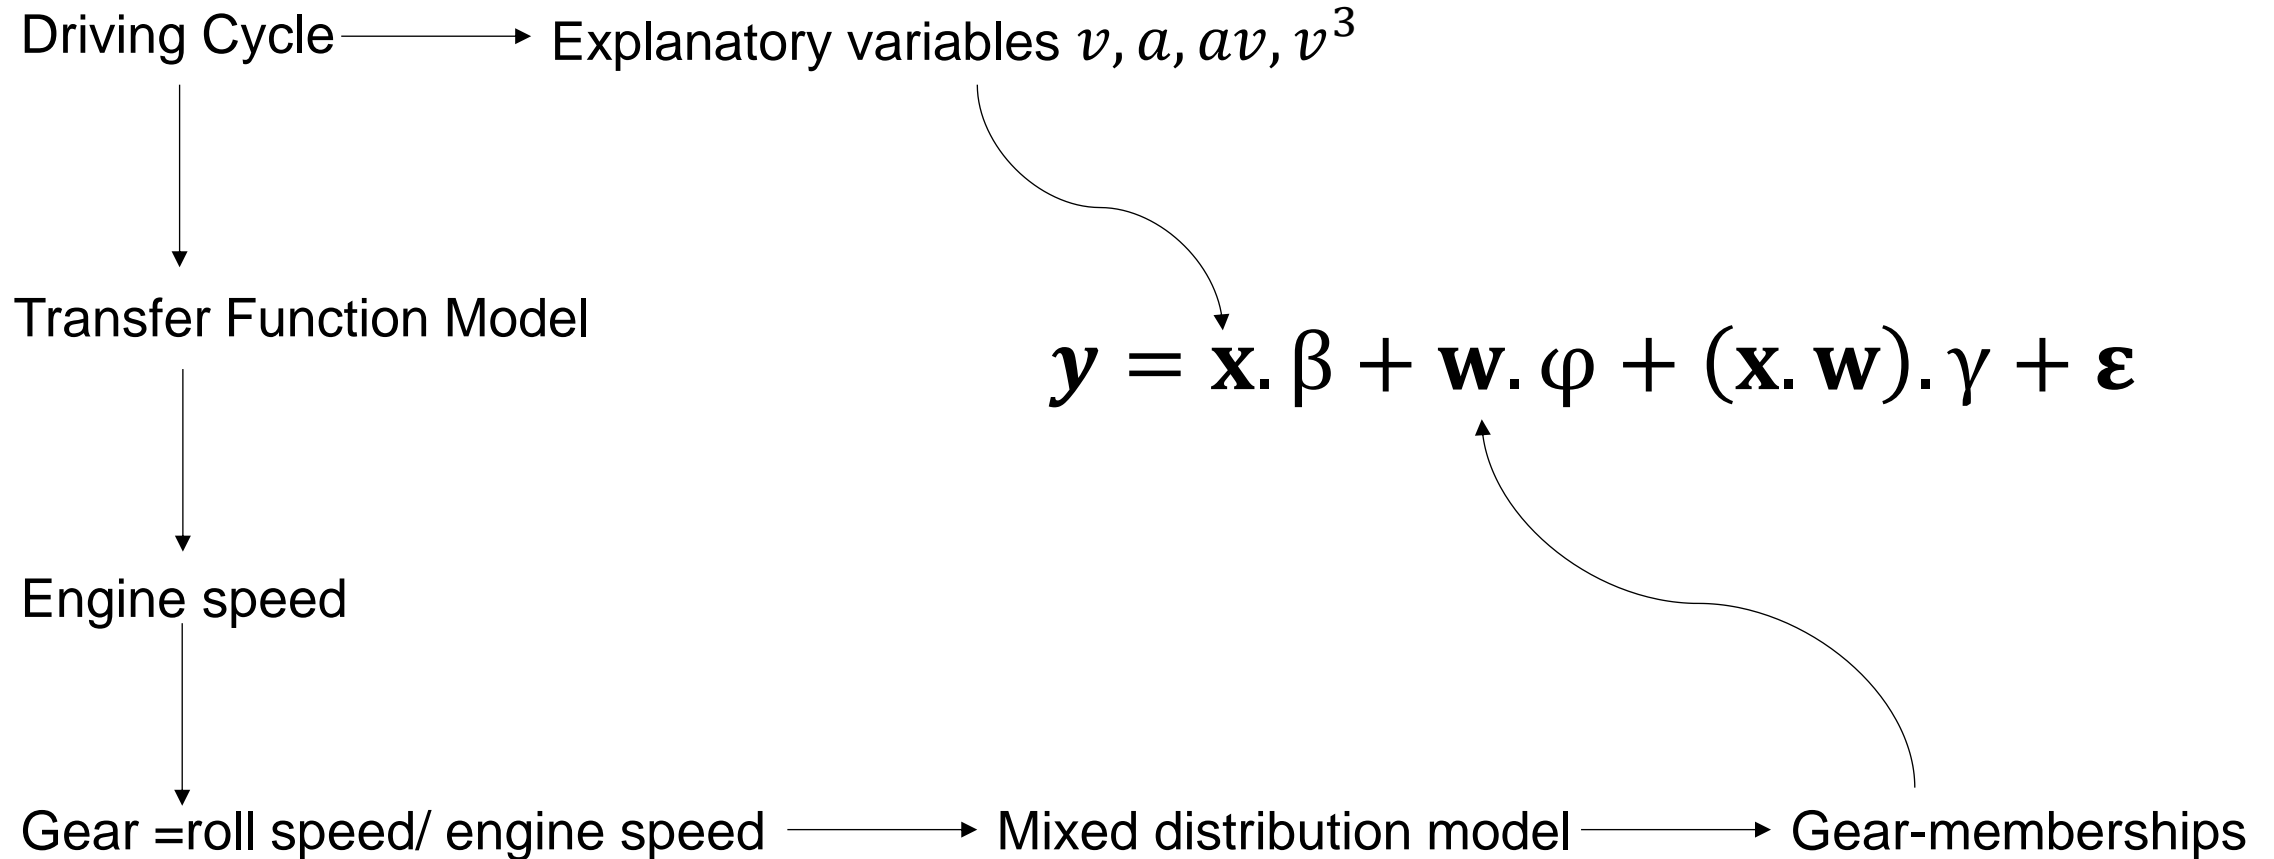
Driving Cycle

Explanatory variables $v, a, av, v^3$

Transfer Function Model

$\boldsymbol{y} = \mathbf{x}.\beta + \mathbf{w}.\varphi + (\mathbf{x}.\mathbf{w}).\gamma + \boldsymbol{\varepsilon}$

Engine speed

Gear =roll speed/ engine speed

Mixed distribution model

Gear-memberships